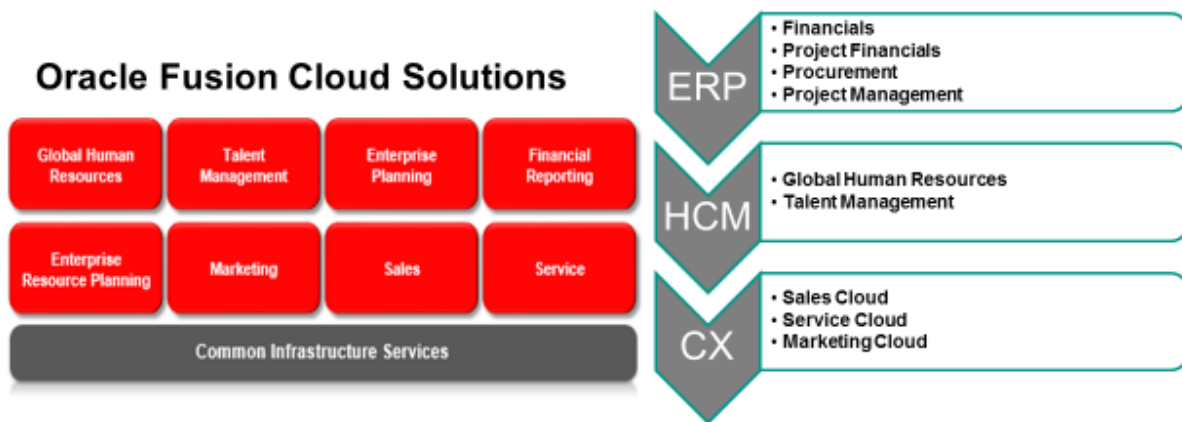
Oracle Fusion Cloud Solutions

Global Human Resources

Talent Management

Enterprise Planning

Financial Reporting

Enterprise Resource Planning

Marketing

Sales

Service

Common Infrastructure Services

ERP

• Financials
• Project Financials
• Procurement
• Project Management

HCM

• Global Human Resources
• Talent Management

CX

• Sales Cloud
• Service Cloud
• Marketing Cloud